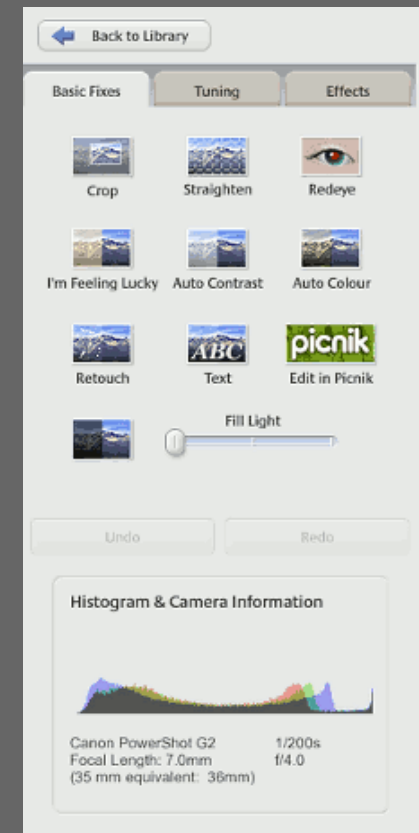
Back to Library

Basic Fixes
Tuning
Effects

Crop
Straighten
Redeye

I'm Feeling Lucky
Auto Contrast
Auto Colour

ABC

picnik

Retouch
Text
Edit in Picnik

Fill Light

Undo
Redo

Histogram & Camera Information

Canon PowerShot G2
1/200s
Focal Length: 7.0mm
f/4.0
(35 mm equivalent: 36mm)